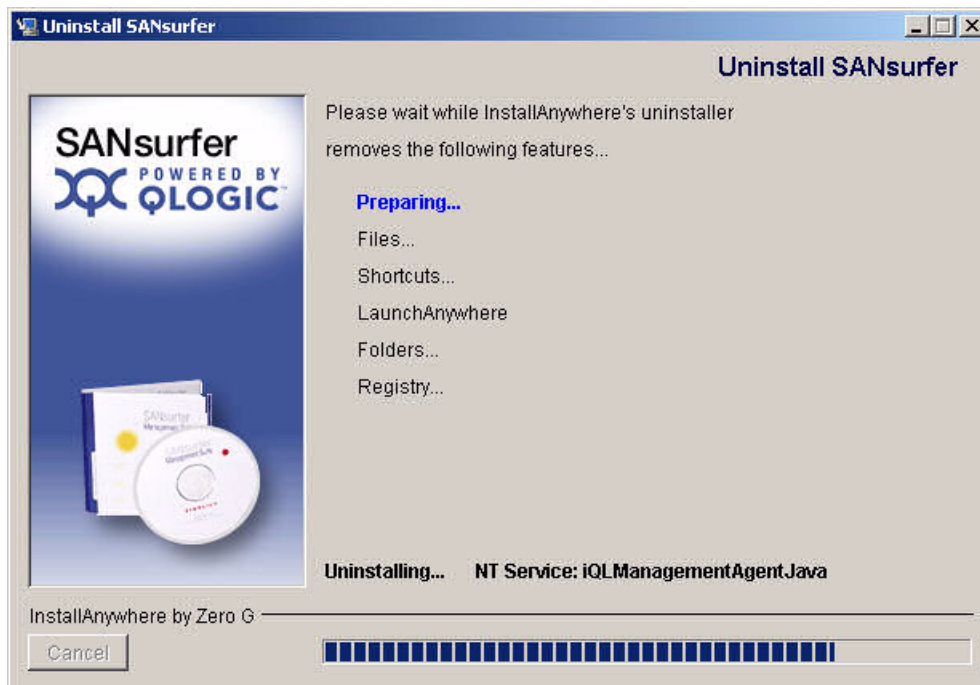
Uninstall SANsurfer

Uninstall SANsurfer

SANsurfer
POWERED BY QLOGIC

SANsurfer Management Suite

Please wait while InstallAnywhere's uninstaller removes the following features...

Preparing...
Files...
Shortcuts...
LaunchAnywhere
Folders...
Registry...

Uninstalling... NT Service: iQLManagementAgentJava

InstallAnywhere by Zero G

Cancel